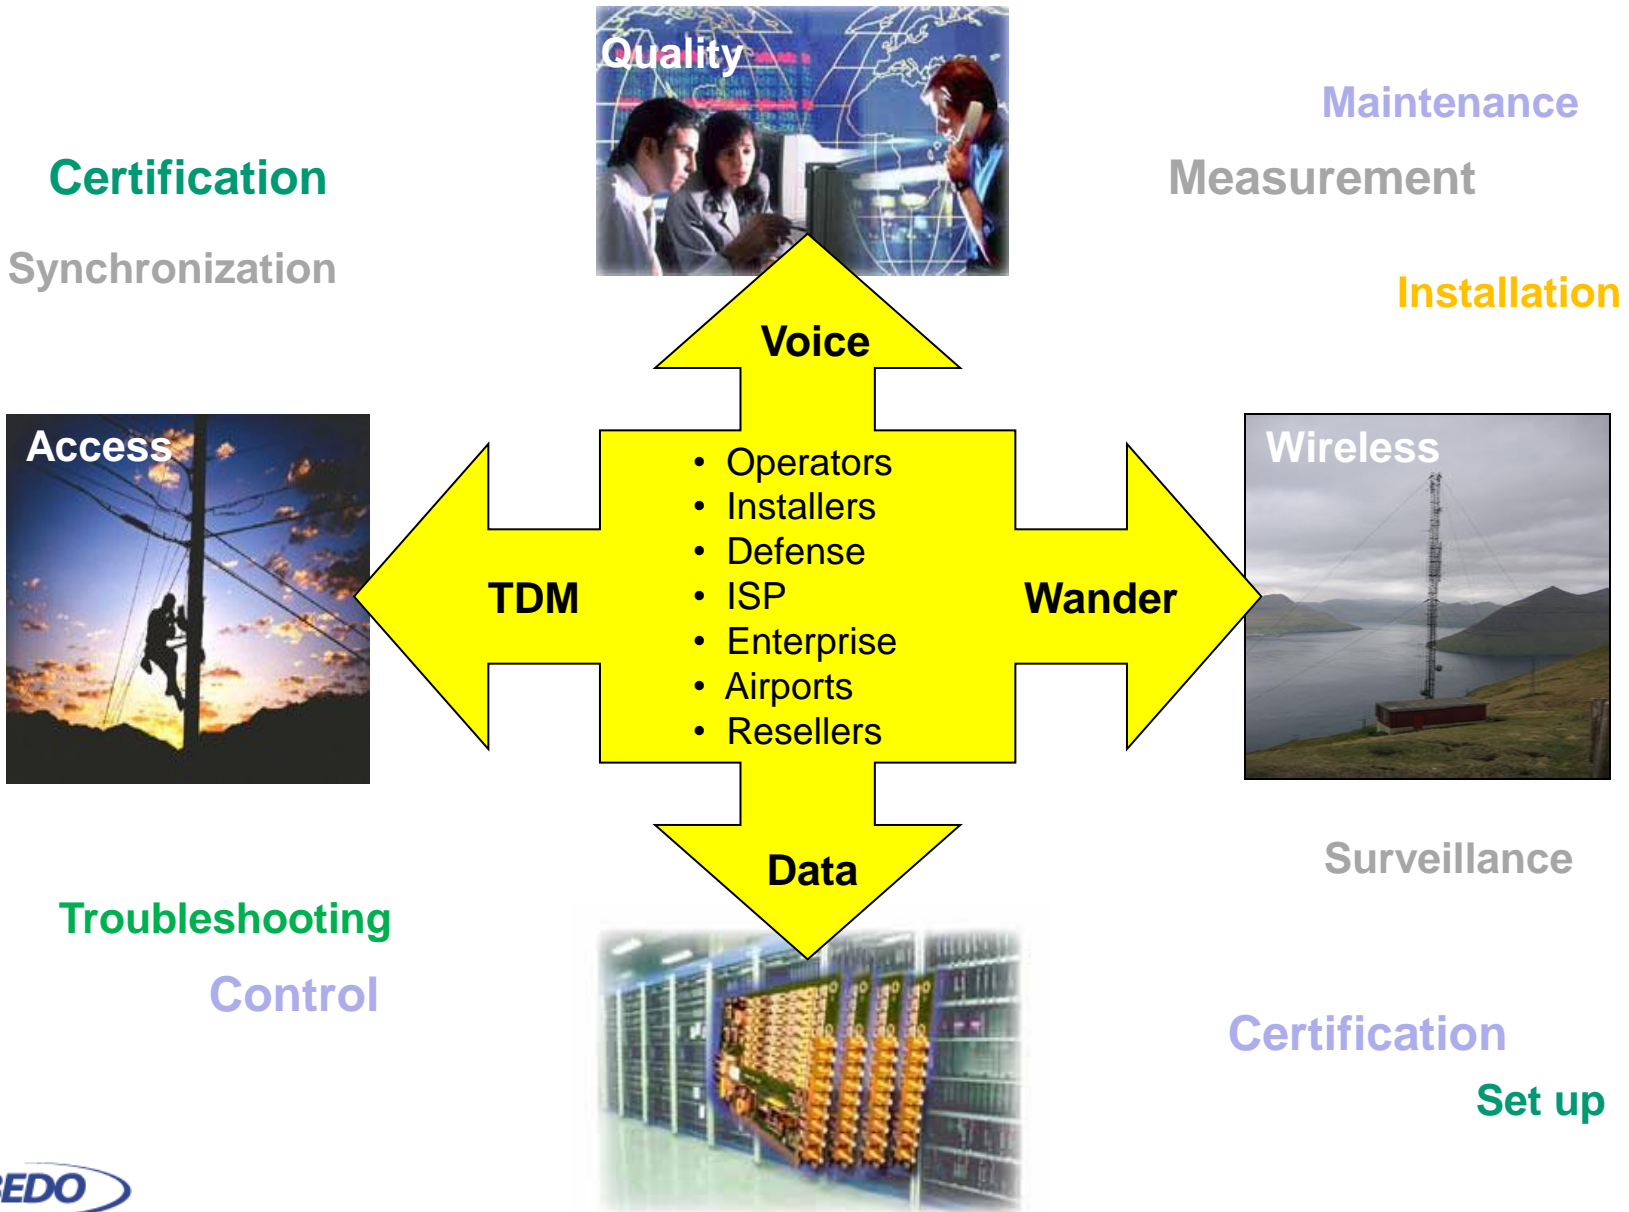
Quality

Maintenance

Certification

Measurement

Synchronization

Installation

Voice

Access

Wireless

- Operators
- Installers
- Defense
- ISP
- Enterprise
- Airports
- Resellers

TDM

Wander

Data

Surveillance

Troubleshooting

Control

Certification

Set up

EDO